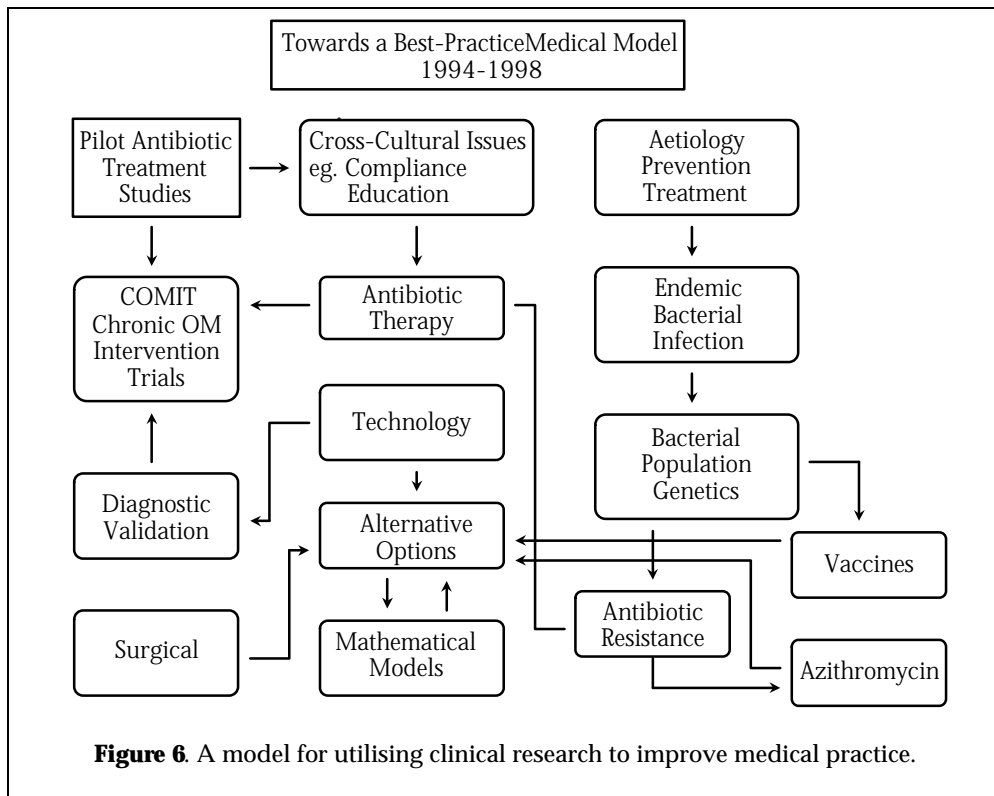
Towards a Best-PracticeMedical Model
1994-1998

Pilot Antibiotic Treatment Studies

Cross-Cultural Issues eg. Compliance Education

Aetiology Prevention Treatment

COMIT Chronic OM Intervention Trials

Antibiotic Therapy

Endemic Bacterial Infection

Technology

Bacterial Population Genetics

Diagnostic Validation

Alternative Options

Vaccines

Surgical

Mathematical Models

Antibiotic Resistance

Azithromycin

**Figure 6**. A model for utilising clinical research to improve medical practice.